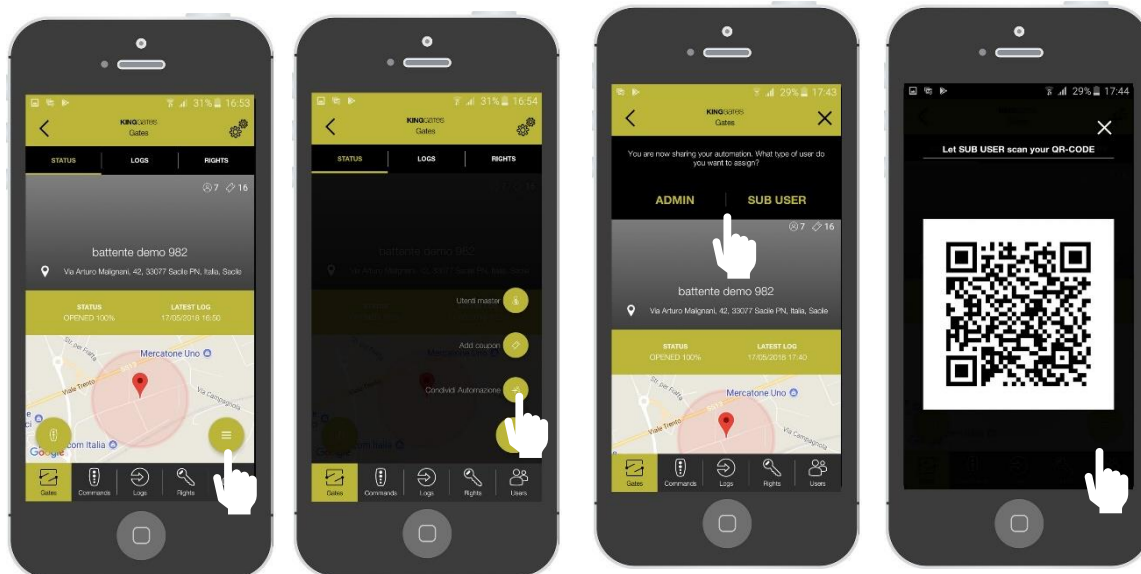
31% 16:53
KINGgates
Gates
STATUS
LOGS
RIGHTS
7 16
battente demo 982
Via Arturo Malignani, 42, 33077 Sacile PN, Italia, Sacile
STATUS
OPENED 100%
LATEST LOG
17/05/2018 16:50
Mercatone Uno
Viale Trento
Via Campagnola
Unicom Italia
Google
Gates
Commands
Logs
Rights

31% 16:54
KINGgates
Gates
STATUS
LOGS
RIGHTS
battente demo 982
Utenti master
Add coupon
Condividi Automazione
Gates
Commands
Logs
Rights
Users

29% 17:43
KINGgates
Gates
You are now sharing your automation. What type of user do you want to assign?
ADMIN
SUB USER
7 16
battente demo 982
Via Arturo Malignani, 42, 33077 Sacile PN, Italia, Sacile
STATUS
OPENED 100%
LATEST LOG
17/05/2018 17:40
Mercatone Uno
Viale Trento
Via Campagnola
Gates
Commands
Logs
Rights
Users

29% 17:44
Let SUB USER scan your QR-CODE